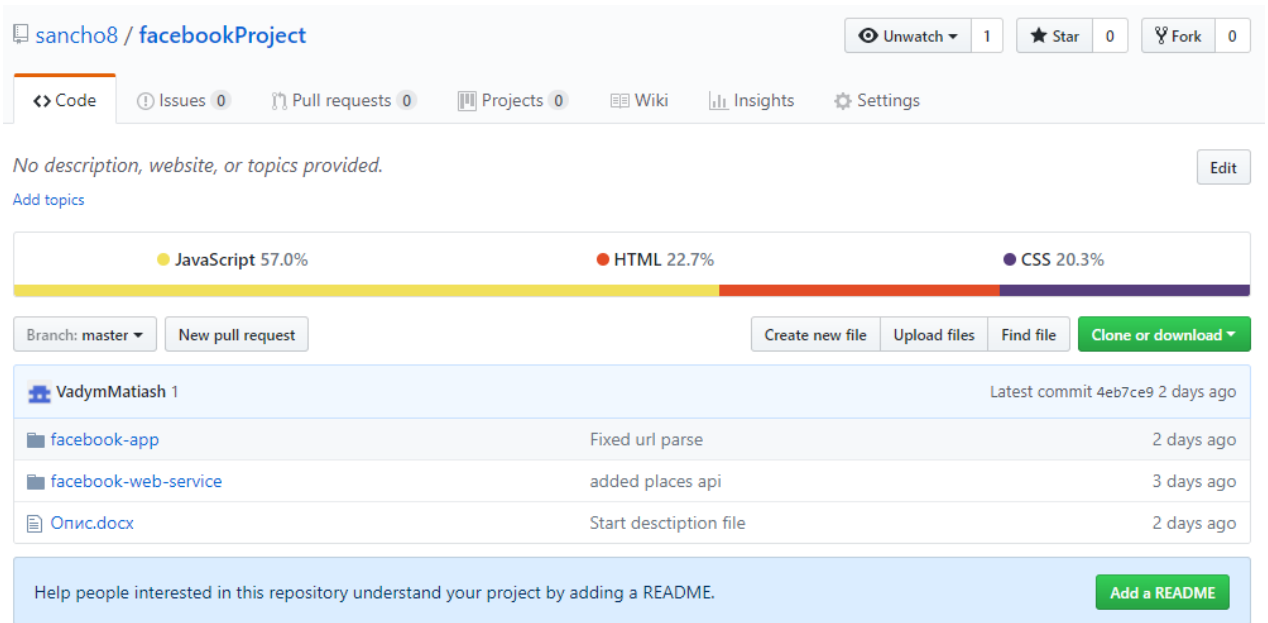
sancho8 / facebookProject

Unwatch 1 Star 0 Fork 0

Code Issues 0 Pull requests 0 Projects 0 Wiki Insights Settings

No description, website, or topics provided.

Edit

Add topics

JavaScript 57.0% HTML 22.7% CSS 20.3%

Branch: master New pull request Create new file Upload files Find file Clone or download

VadymMatiash 1 Latest commit 4eb7ce9 2 days ago

| | | |
|---|---|---|
| facebook-app | Fixed url parse | 2 days ago |
| facebook-web-service | added places api | 3 days ago |
| Опис.docx | Start desctiption file | 2 days ago |

Help people interested in this repository understand your project by adding a README.

Add a README